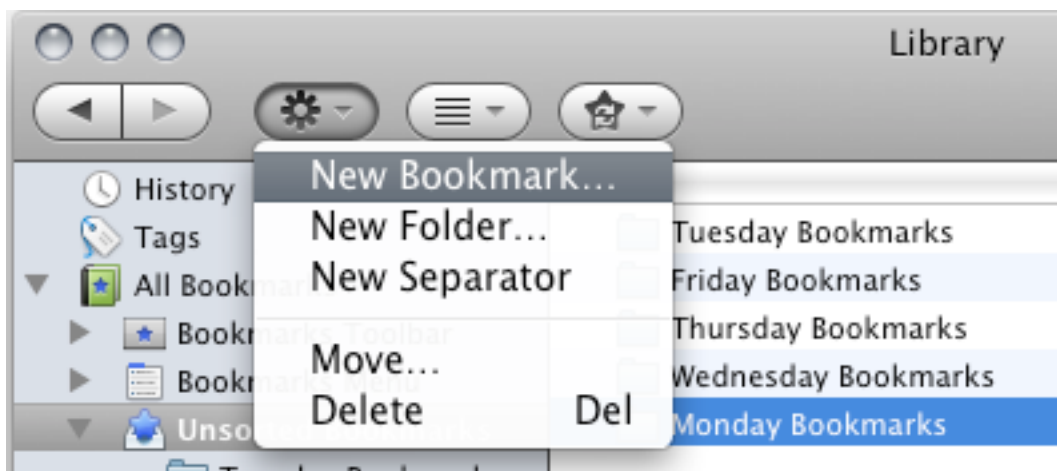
Library

History
Tags
All Book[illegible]
Bookm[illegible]
Bookm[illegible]
Unso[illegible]

New Bookmark...
New Folder...
New Separator
Move...
Delete Del

Tuesday Bookmarks
Friday Bookmarks
Thursday Bookmarks
Wednesday Bookmarks
Monday Bookmarks